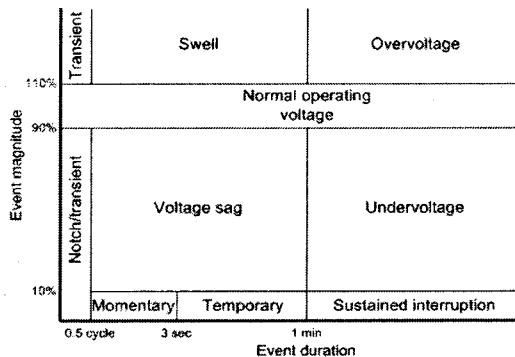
Transient
Swell
Overvoltage
110%
Normal operating voltage
90%
Event magnitude
Notch/transient
Voltage sag
Undervoltage
10%
Momentary
Temporary
Sustained interruption
0.5 cycle
3 sec
1 min
Event duration